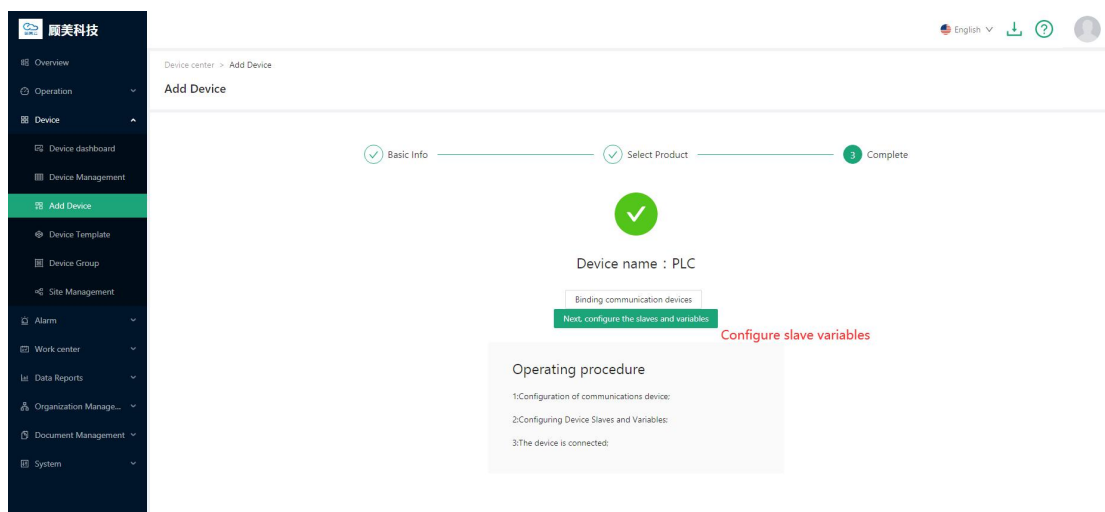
顾美科技

Overview
Operation
Device
Device dashboard
Device Management
Add Device
Device Template
Device Group
Site Management
Alarm
Work center
Data Reports
Organization Manage...
Document Management
System

English

Device center > Add Device

Add Device

Basic Info
Select Product
3 Complete

Device name：PLC

Binding communication devices

Next, configure the slaves and variables

Configure slave variables

Operating procedure

1:Configuration of communications device;

2:Configuring Device Slaves and Variables;

3:The device is connected;